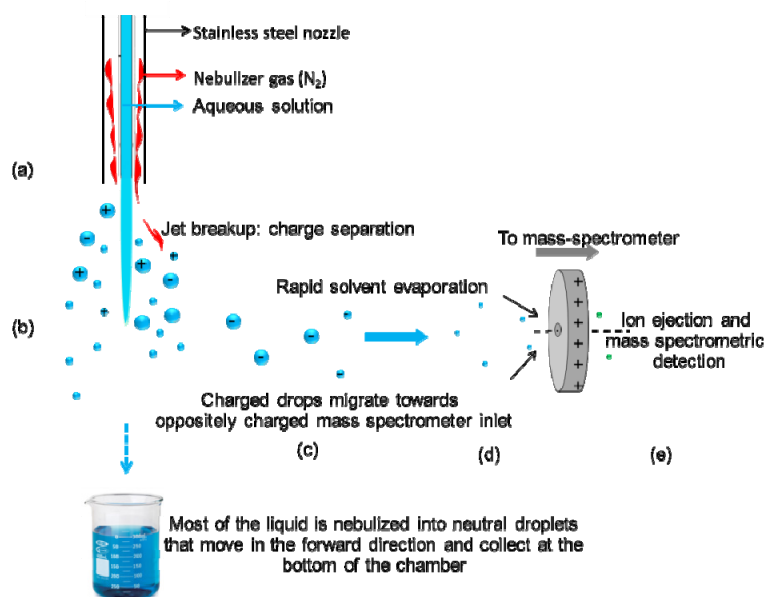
Stainless steel nozzle

Nebulizer gas ($N_2$)

Aqueous solution

(a)

Jet breakup: charge separation

To mass-spectrometer

Rapid solvent evaporation

(b)

Ion ejection and mass spectrometric detection

Charged drops migrate towards oppositely charged mass spectrometer inlet

(c)

(d)

(e)

Most of the liquid is nebulized into neutral droplets that move in the forward direction and collect at the bottom of the chamber